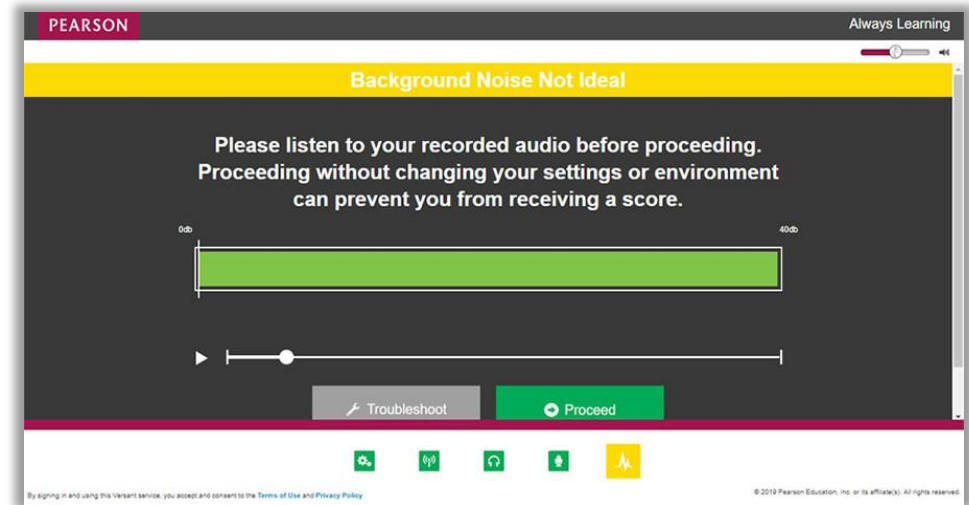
PEARSON

Always Learning

Background Noise Not Ideal

Please listen to your recorded audio before proceeding. Proceeding without changing your settings or environment can prevent you from receiving a score.

0db

40db

Troubleshoot

Proceed

By signing in and using this Versant service, you accept and consent to the Terms of Use and Privacy Policy

© 2019 Pearson Education, Inc. or its affiliate(s). All rights reserved.